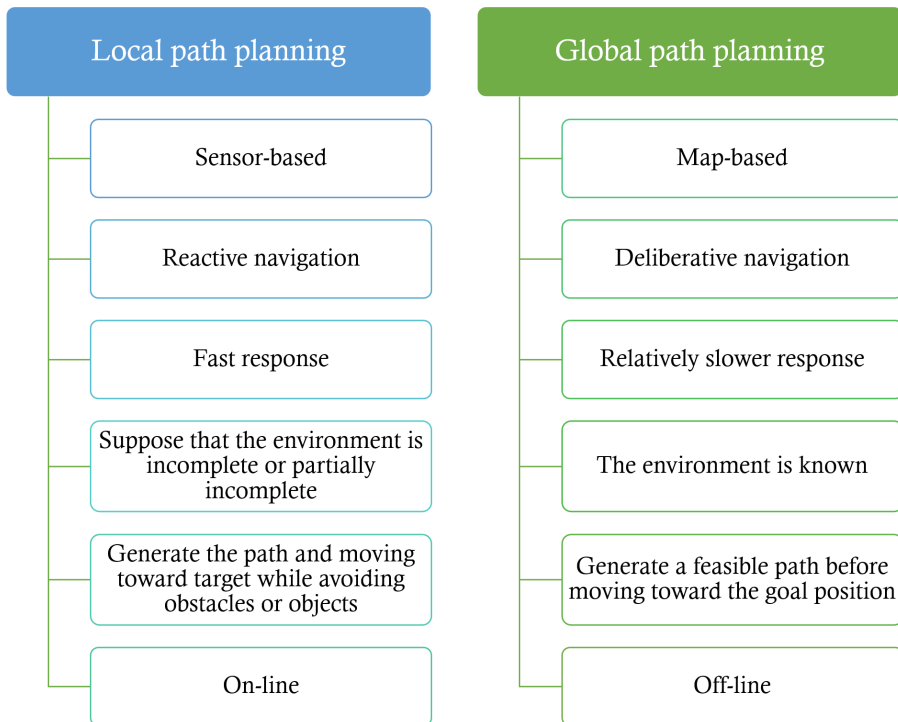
Local path planning

Sensor-based

Reactive navigation

Fast response

Suppose that the environment is incomplete or partially incomplete

Generate the path and moving toward target while avoiding obstacles or objects

On-line

Global path planning

Map-based

Deliberative navigation

Relatively slower response

The environment is known

Generate a feasible path before moving toward the goal position

Off-line